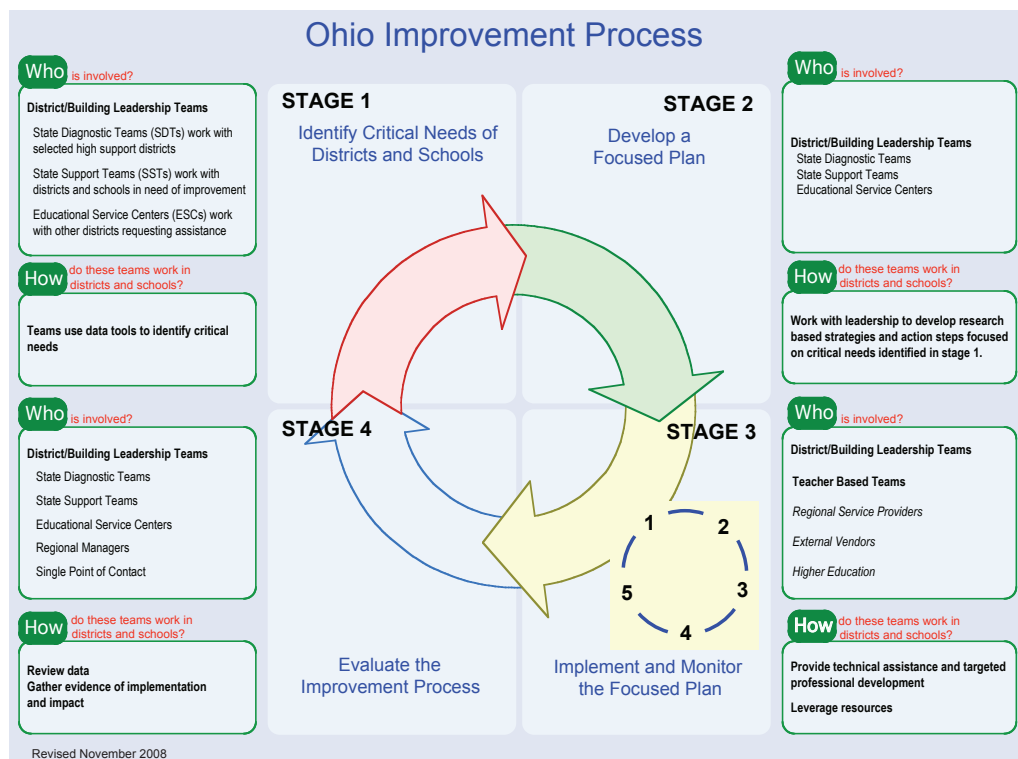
Ohio Improvement Process

Who is involved?

District/Building Leadership Teams

State Diagnostic Teams (SDTs) work with selected high support districts

State Support Teams (SSTs) work with districts and schools in need of improvement

Educational Service Centers (ESCs) work with other districts requesting assistance

How do these teams work in districts and schools?

Teams use data tools to identify critical needs

Who is involved?

District/Building Leadership Teams

State Diagnostic Teams

State Support Teams

Educational Service Centers

Regional Managers

Single Point of Contact

How do these teams work in districts and schools?

Review data
Gather evidence of implementation and impact

STAGE 1

Identify Critical Needs of Districts and Schools

STAGE 2

Develop a Focused Plan

STAGE 4

STAGE 3

1 2 3 4 5

Evaluate the Improvement Process

Implement and Monitor the Focused Plan

Who is involved?

District/Building Leadership Teams
State Diagnostic Teams
State Support Teams
Educational Service Centers

How do these teams work in districts and schools?

Work with leadership to develop research based strategies and action steps focused on critical needs identified in stage 1.

Who is involved?

District/Building Leadership Teams

Teacher Based Teams

Regional Service Providers

External Vendors

Higher Education

How do these teams work in districts and schools?

Provide technical assistance and targeted professional development

Leverage resources

Revised November 2008